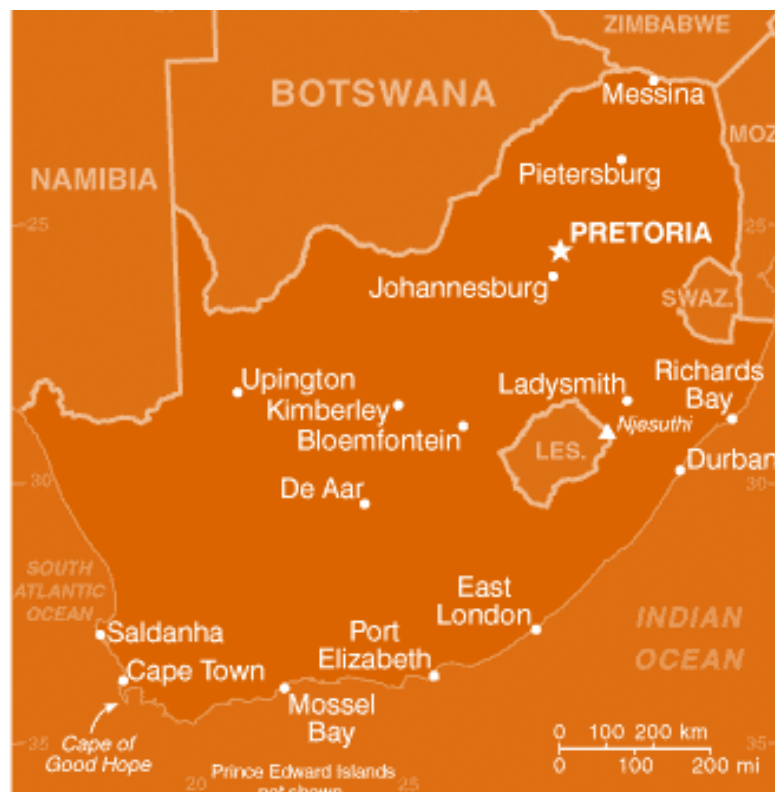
ZIMBABWE
BOTSWANA
Messina
MOZ
NAMIBIA
Pietersburg
25
PRETORIA
25
Johannesburg
SWAZ.
Upington
Ladysmith
Richards Bay
Kimberley
Njesuthi
Bloemfontein
LES.
Durban
30
30
De Aar
SOUTH ATLANTIC OCEAN
East London
INDIAN OCEAN
Saldanha
Port Elizabeth
Cape Town
Mossel Bay
0 100 200 km
0 100 200 mi
35
35
Cape of Good Hope
20
Prince Edward Islands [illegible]
25